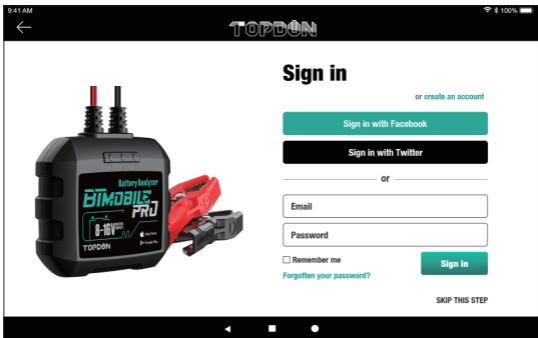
9:41 AM
100%
TOPDON

Battery Analyzer
BTMOBILE PRO
8-16V
TOPDON

Sign in

or create an account

Sign in with Facebook

Sign in with Twitter

or

Email

Password

Remember me

Forgotten your password?

Sign in

SKIP THIS STEP